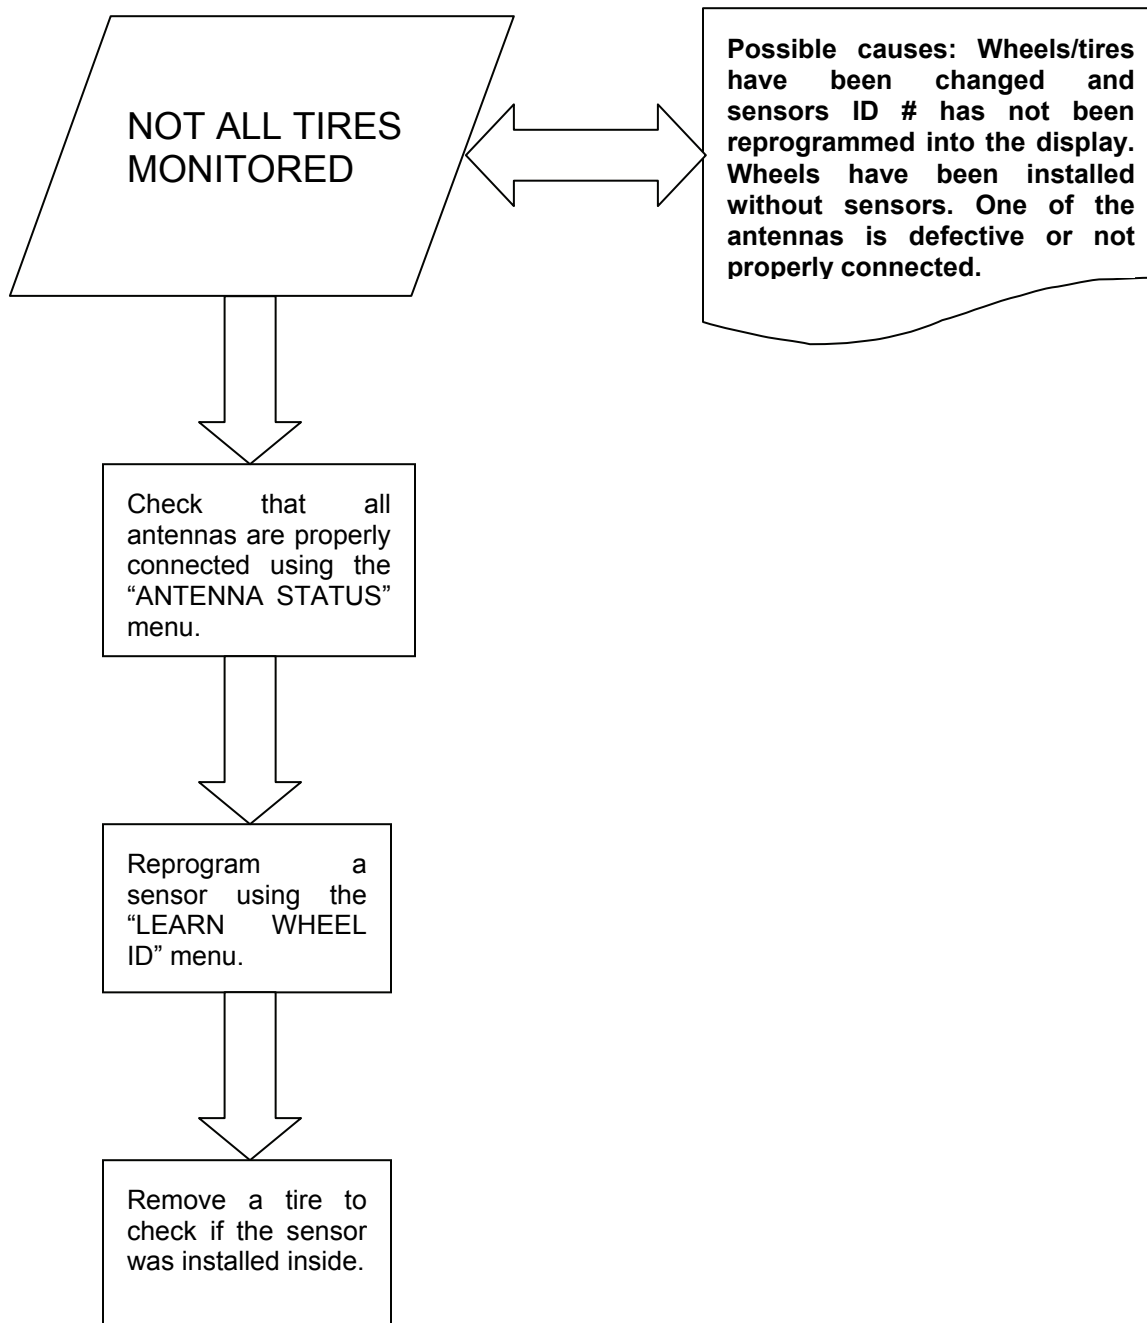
NOT ALL TIRES MONITORED

Possible causes: Wheels/tires have been changed and sensors ID # has not been reprogrammed into the display. Wheels have been installed without sensors. One of the antennas is defective or not properly connected.

Check that all antennas are properly connected using the “ANTENNA STATUS” menu.

Reprogram a sensor using the “LEARN WHEEL ID” menu.

Remove a tire to check if the sensor was installed inside.